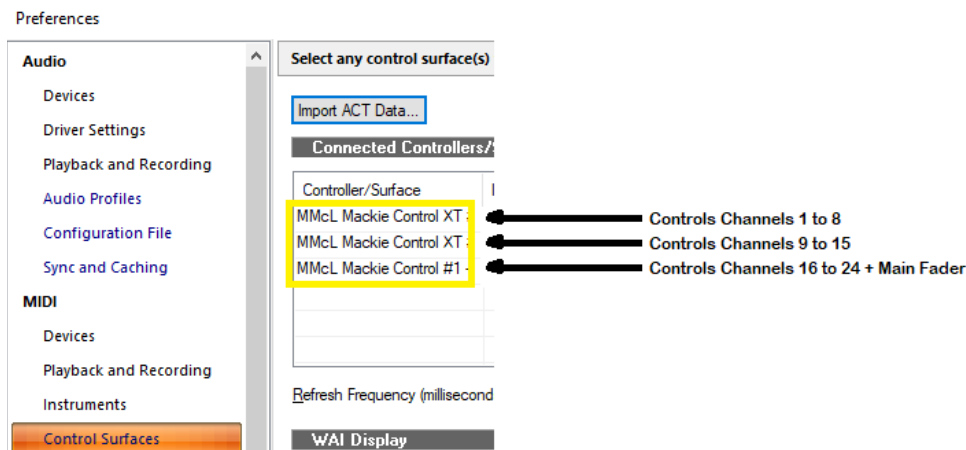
Preferences

Audio
Devices
Driver Settings
Playback and Recording
Audio Profiles
Configuration File
Sync and Caching
MIDI
Devices
Playback and Recording
Instruments
Control Surfaces

Select any control surface(s)

Import ACT Data...

Connected Controllers/S

| Controller/Surface | I |
|---|---|
| MMcL Mackie Control XT | |
| MMcL Mackie Control XT | |
| MMcL Mackie Control #1 - | |

Controls Channels 1 to 8
Controls Channels 9 to 15
Controls Channels 16 to 24 + Main Fader

Refresh Frequency (millisecond

WAI Display